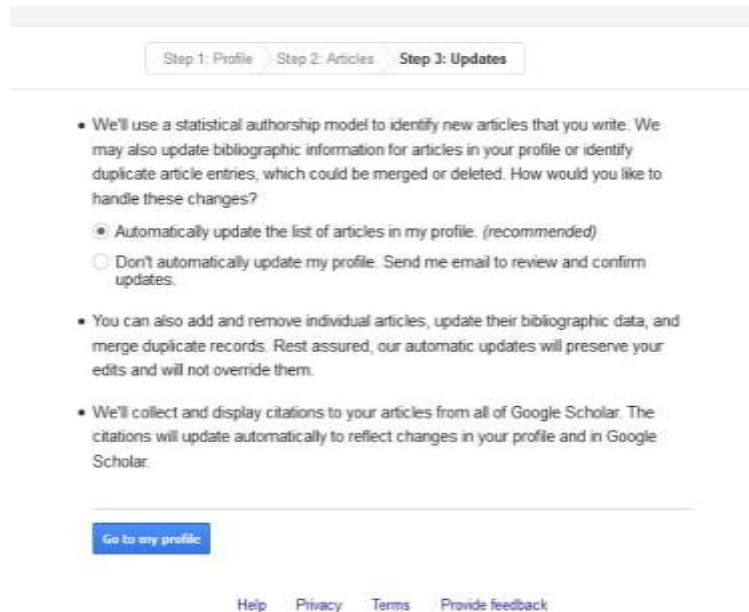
Step 1: Profile Step 2: Articles **Step 3: Updates**

• We'll use a statistical authorship model to identify new articles that you write. We may also update bibliographic information for articles in your profile or identify duplicate article entries, which could be merged or deleted. How would you like to handle these changes?

Automatically update the list of articles in my profile. *(recommended)*

Don't automatically update my profile. Send me email to review and confirm updates.

• You can also add and remove individual articles, update their bibliographic data, and merge duplicate records. Rest assured, our automatic updates will preserve your edits and will not override them.

• We'll collect and display citations to your articles from all of Google Scholar. The citations will update automatically to reflect changes in your profile and in Google Scholar.

Go to my profile

Help Privacy Terms Provide feedback